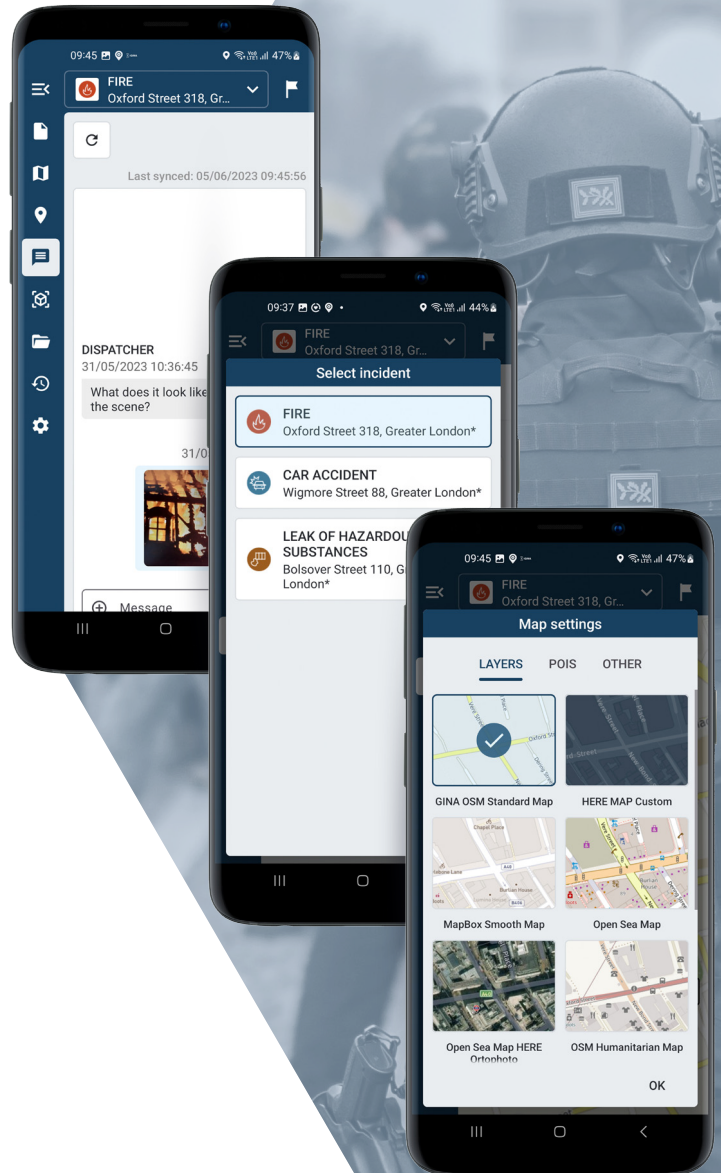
09:45 47%

FIRE
Oxford Street 318, Gr...

Last synced: 05/06/2023 09:45:56

DISPATCHER
31/05/2023 10:36:45
What does it look like the scene?

31/0

Message

09:37 44%

FIRE
Oxford Street 318, Gr...

Select incident

FIRE
Oxford Street 318, Greater London*

CAR ACCIDENT
Wigmore Street 88, Greater London*

LEAK OF HAZARDOU
SUBSTANCES
Bolsover Street 110, G
London*

09:45 47%

FIRE
Oxford Street 318, Gr...

Map settings

LAYERS POIS OTHER

GINA OSM Standard Map
HERE MAP Custom
MapBox Smooth Map
Open Sea Map
Open Sea Map HERE Ortophoto
OSM Humanitarian Map

OK